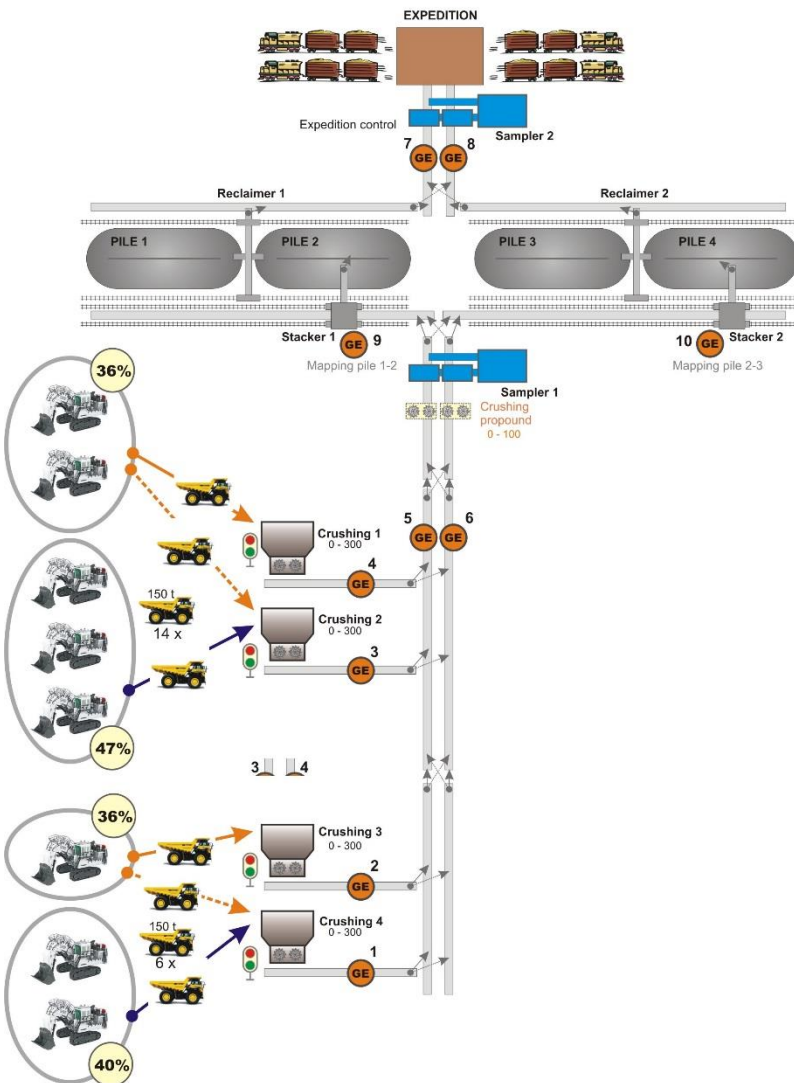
EXPEDITION

Expedition control

Sampler 2

7 GE GE 8

Reclaimer 1

Reclaimer 2

PILE 1

PILE 2

PILE 3

PILE 4

Stacker 1 GE 9

Mapping pile 1-2

10 GE Stacker 2

Mapping pile 2-3

36%

Sampler 1

Crushing propound 0 - 100

5 GE GE 6

Crushing 1 0 - 300

4 GE

150 t

14 x

Crushing 2 0 - 300

3 GE

47%

3 4

36%

Crushing 3 0 - 300

2 GE

150 t

6 x

Crushing 4 0 - 300

1 GE

40%